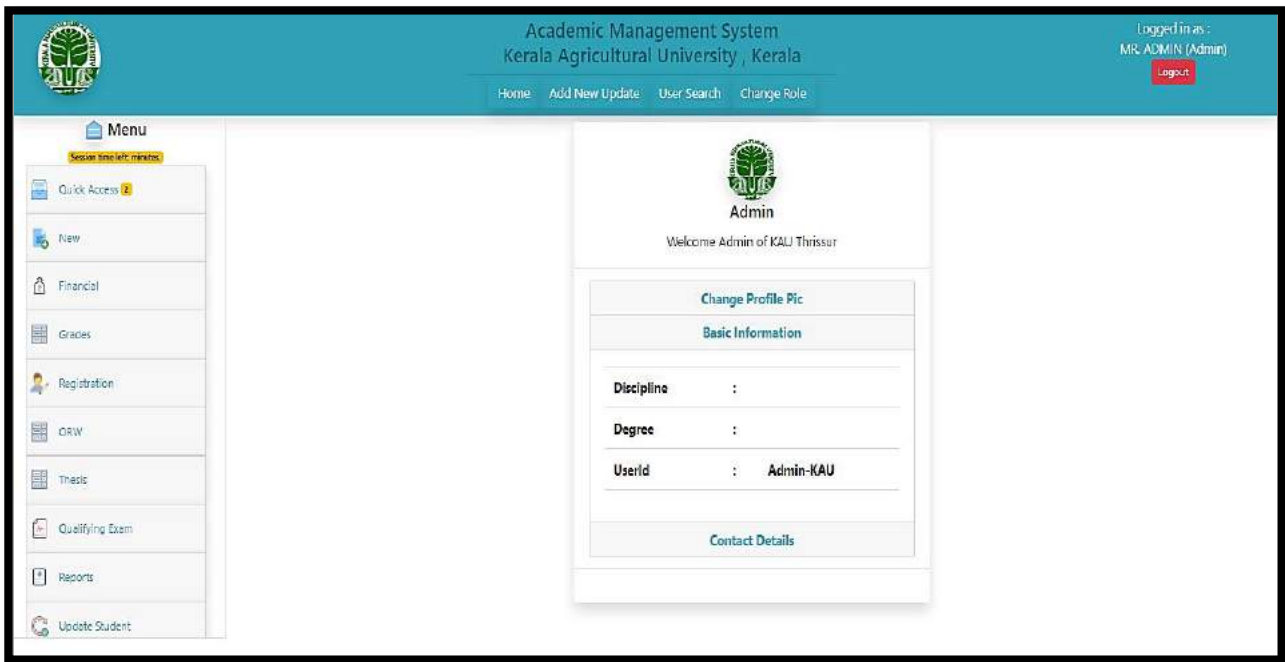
Academic Management System
Kerala Agricultural University , Kerala

Home Add New Update User Search Change Role

Logged in as :
MR. ADMIN (Admin)
Logout

Menu
Session time left: minutes

Quick Access 2
New
Financial
Grades
Registration
ORW
Thesis
Qualifying Exam
Reports
Update Student

Admin
Welcome Admin of KAU Thrissur

Change Profile Pic
Basic Information

| Discipline | : | |
|---|---|---|
| Degree | : | |
| UserId | : | Admin-KAU |

Contact Details